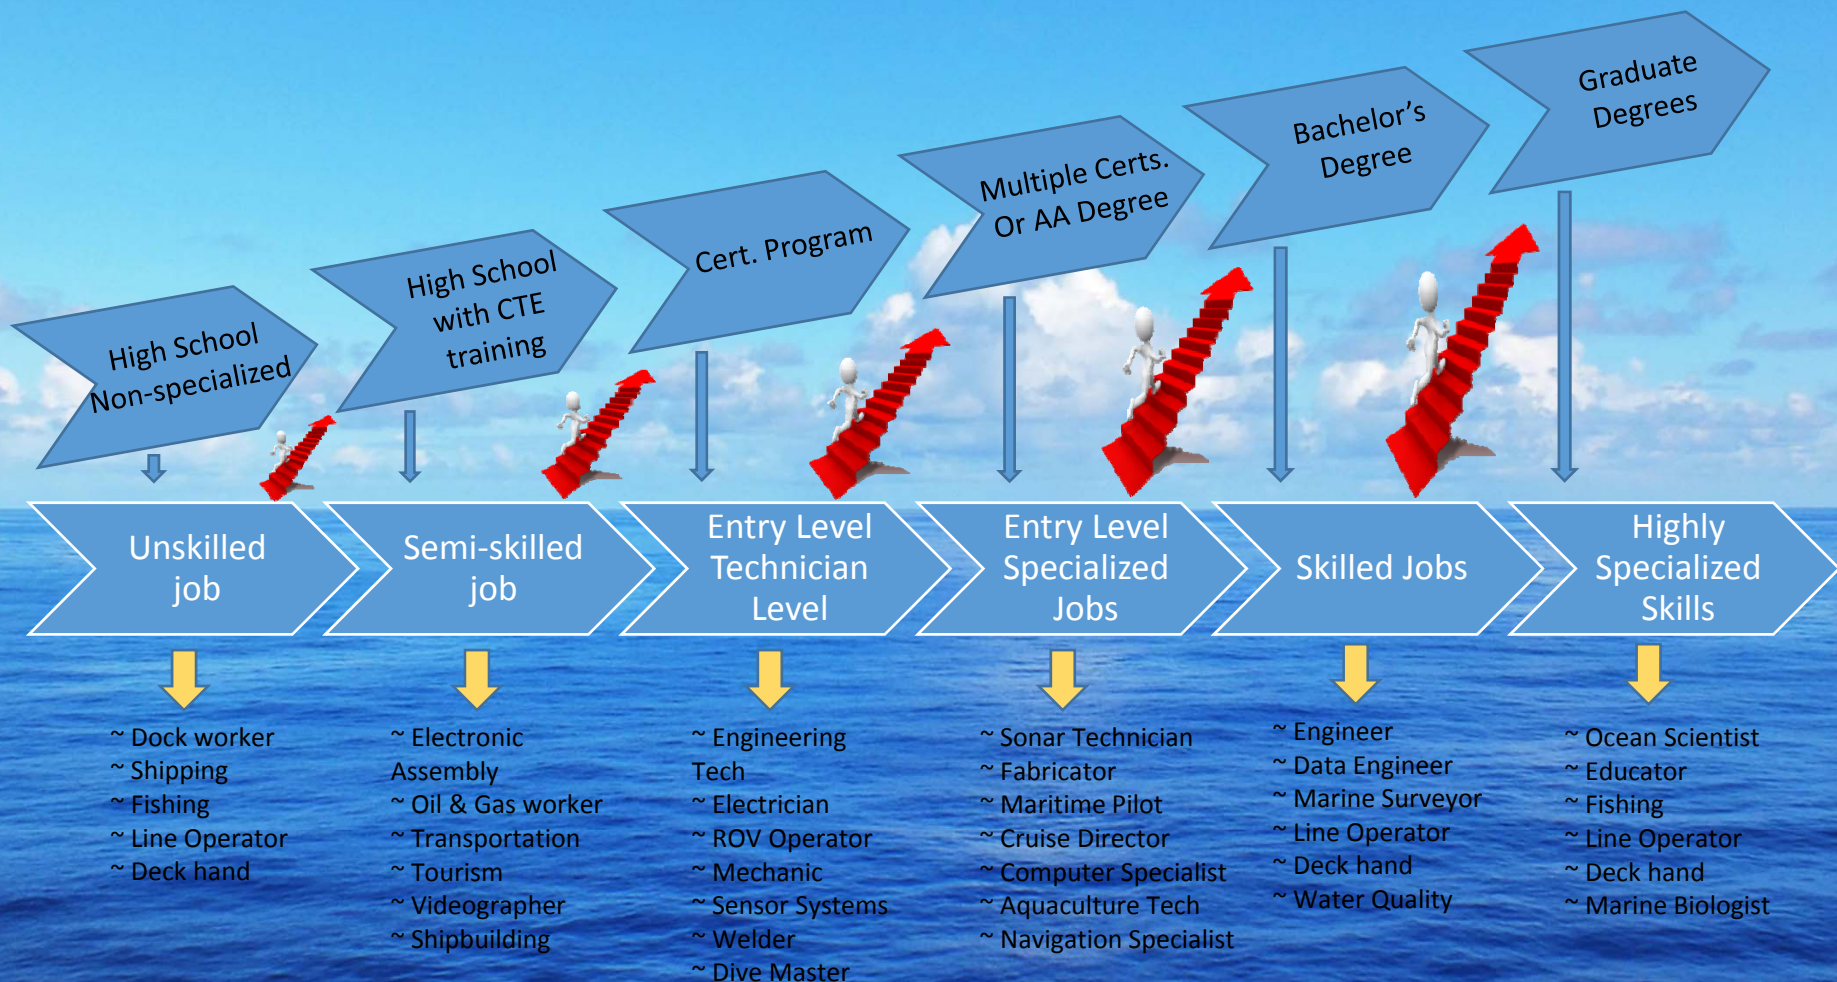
High School Non-specialized

High School with CTE training

Cert. Program

Multiple Certs. Or AA Degree

Bachelor's Degree

Graduate Degrees

Unskilled job

Semi-skilled job

Entry Level Technician Level

Entry Level Specialized Jobs

Skilled Jobs

Highly Specialized Skills

~ Dock worker
~ Shipping
~ Fishing
~ Line Operator
~ Deck hand

~ Electronic Assembly
~ Oil & Gas worker
~ Transportation
~ Tourism
~ Videographer
~ Shipbuilding

~ Engineering Tech
~ Electrician
~ ROV Operator
~ Mechanic
~ Sensor Systems
~ Welder
~ Dive Master

~ Sonar Technician
~ Fabricator
~ Maritime Pilot
~ Cruise Director
~ Computer Specialist
~ Aquaculture Tech
~ Navigation Specialist

~ Engineer
~ Data Engineer
~ Marine Surveyor
~ Line Operator
~ Deck hand
~ Water Quality

~ Ocean Scientist
~ Educator
~ Fishing
~ Line Operator
~ Deck hand
~ Marine Biologist